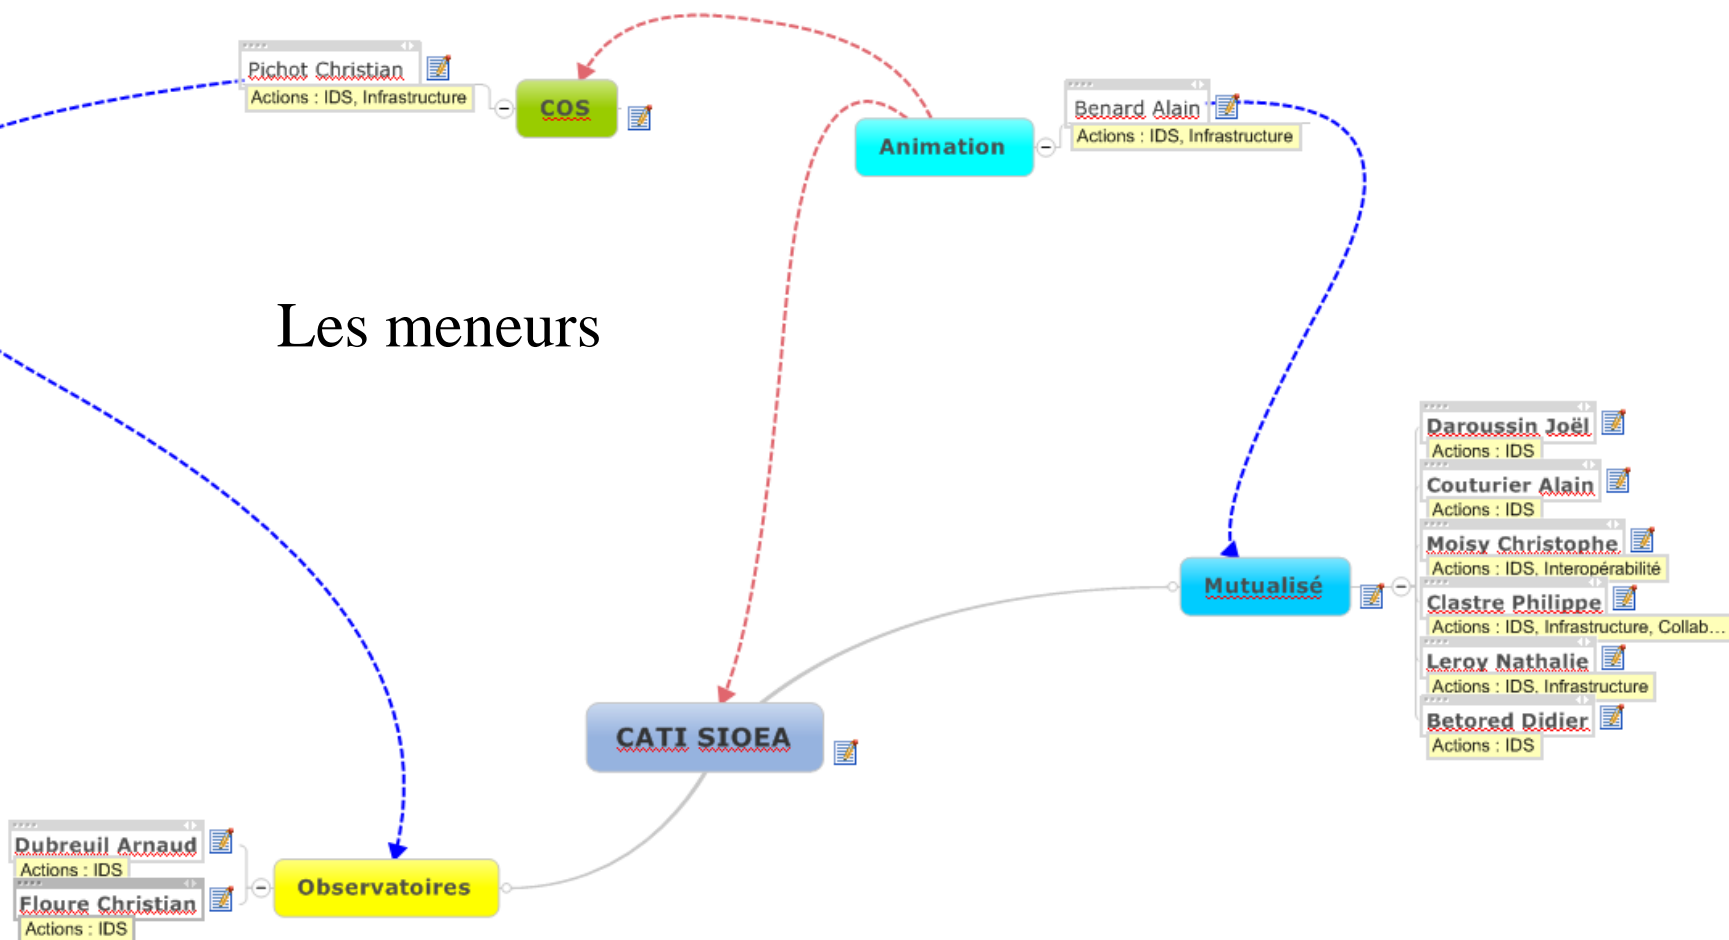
Pichot Christian
Actions : IDS, Infrastructure

COS

Animation

Benard Alain
Actions : IDS, Infrastructure

Les meneurs

Daroussin Joël
Actions : IDS

Couturier Alain
Actions : IDS

Moisy Christophe
Actions : IDS, Interopérabilité

Mutualisé

Clastre Philippe
Actions : IDS, Infrastructure, Collab…

Leroy Nathalie
Actions : IDS, Infrastructure

Betored Didier
Actions : IDS

CATI SIOEA

Dubreuil Arnaud
Actions : IDS

Floure Christian
Actions : IDS

Observatoires